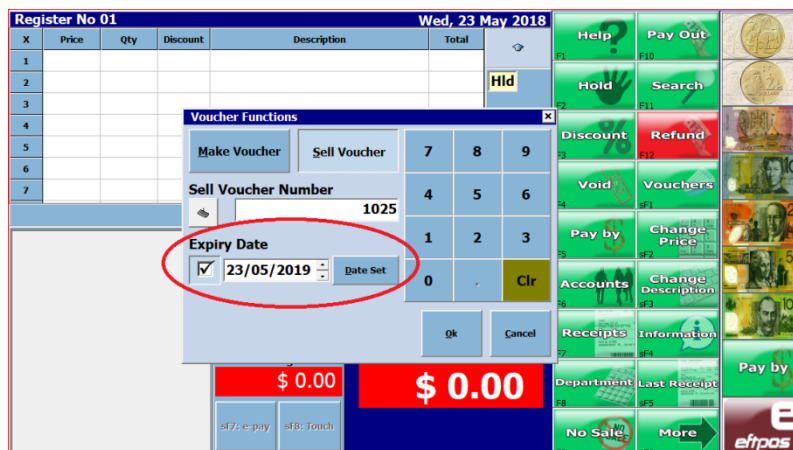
Register No 01 Wed, 23 May 2018

| X | Price | Qty | Discount | Description | Total |
|---|---|---|---|---|---|
| 1 | | | | | |
| 2 | | | | | |
| 3 | | | | | |
| 4 | | | | | |
| 5 | | | | | |
| 6 | | | | | |
| 7 | | | | | |

Hld

Voucher Functions

Make Voucher

Sell Voucher

Sell Voucher Number

1025

Expiry Date

23/05/2019

Date Set

7 8 9
4 5 6
1 2 3
0 . Clr

Ok

Cancel

$ 0.00

$ 0.00

sF7: e-pay

sF8: Touch

Help F1

Pay Out F10

Hold F2

Search F11

Discount F3

Refund F12

Void F4

Vouchers sF1

Pay by F5

Change Price sF2

Accounts F6

Change Description sF3

Receipts F7

Information sF4

Department F8

Last Receipt sF5

No Sale

More

Pay by

eftpos